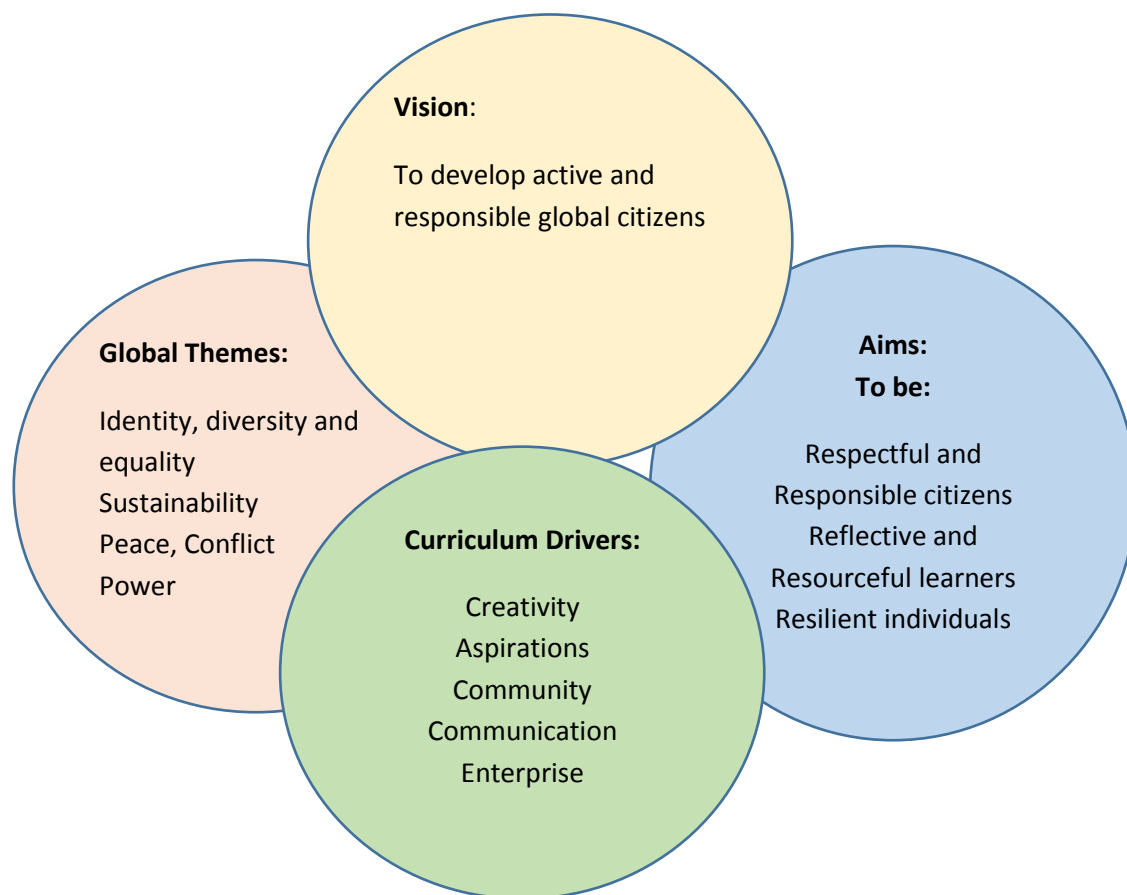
Vision:

To develop active and responsible global citizens

Global Themes:

Identity, diversity and equality
Sustainability
Peace, Conflict
Power

Aims:
To be:

Respectful and
Responsible citizens
Reflective and
Resourceful learners
Resilient individuals

Curriculum Drivers:

Creativity
Aspirations
Community
Communication
Enterprise